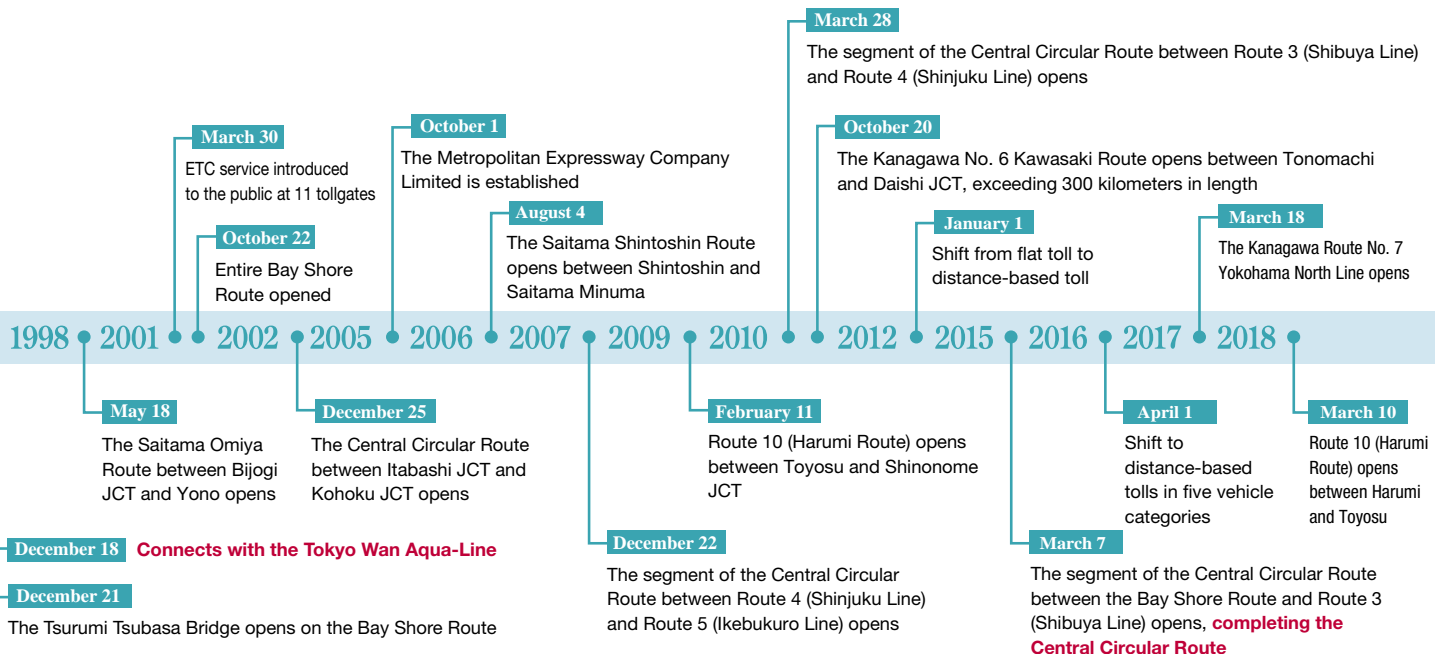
March 28
The segment of the Central Circular Route between Route 3 (Shibuya Line) and Route 4 (Shinjuku Line) opens

March 30
ETC service introduced to the public at 11 tollgates

October 1
The Metropolitan Expressway Company Limited is established

October 20
The Kanagawa No. 6 Kawasaki Route opens between Tonomachi and Daishi JCT, exceeding 300 kilometers in length

October 22
Entire Bay Shore Route opened

August 4
The Saitama Shintoshin Route opens between Shintoshin and Saitama Minuma

January 1
Shift from flat toll to distance-based toll

March 18
The Kanagawa Route No. 7 Yokohama North Line opens

1998 2001 2002 2005 2006 2007 2009 2010 2012 2015 2016 2017 2018

May 18
The Saitama Omiya Route between Bijogi JCT and Yono opens

December 25
The Central Circular Route between Itabashi JCT and Kohoku JCT opens

February 11
Route 10 (Harumi Route) opens between Toyosu and Shinonome JCT

April 1
Shift to distance-based tolls in five vehicle categories

March 10
Route 10 (Harumi Route) opens between Harumi and Toyosu

December 18 Connects with the Tokyo Wan Aqua-Line

December 21
The Tsurumi Tsubasa Bridge opens on the Bay Shore Route

December 22
The segment of the Central Circular Route between Route 4 (Shinjuku Line) and Route 5 (Ikebukuro Line) opens

March 7
The segment of the Central Circular Route between the Bay Shore Route and Route 3 (Shibuya Line) opens, completing the Central Circular Route